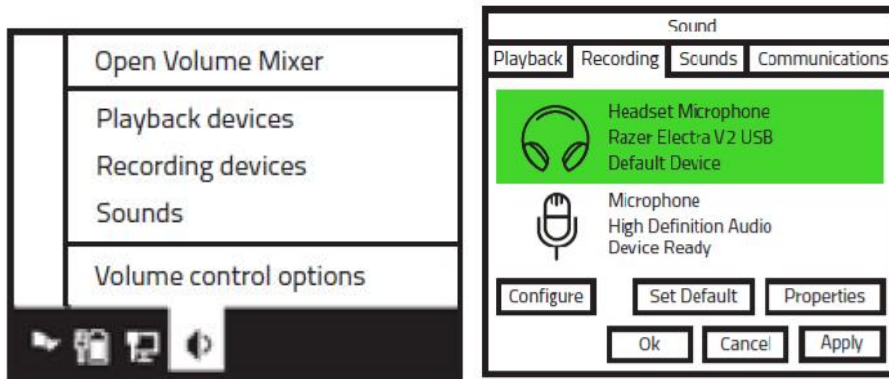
Open Volume Mixer

Playback devices
Recording devices
Sounds

Volume control options

Sound

Playback | Recording | Sounds | Communications

Headset Microphone
Razer Electra V2 USB
Default Device

Microphone
High Definition Audio
Device Ready

Configure | Set Default | Properties

Ok | Cancel | Apply